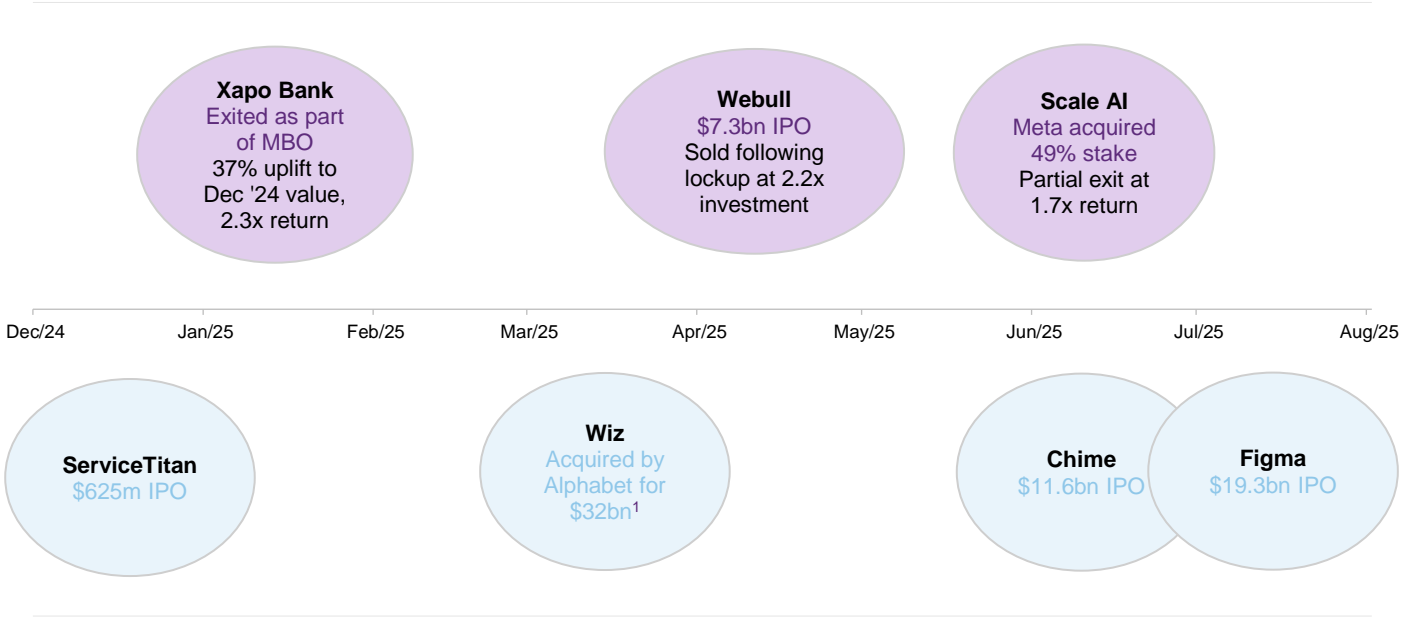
**Xapo Bank**
Exited as part of MBO
37% uplift to Dec '24 value, 2.3x return

**Webull**
$7.3bn IPO
Sold following lockup at 2.2x investment

**Scale AI**
Meta acquired 49% stake
Partial exit at 1.7x return

Dec/24 Jan/25 Feb/25 Mar/25 Apr/25 May/25 Jun/25 Jul/25 Aug/25

**ServiceTitan**
$625m IPO

**Wiz**
Acquired by Alphabet for $32bn$^1$

**Chime**
$11.6bn IPO

**Figma**
$19.3bn IPO